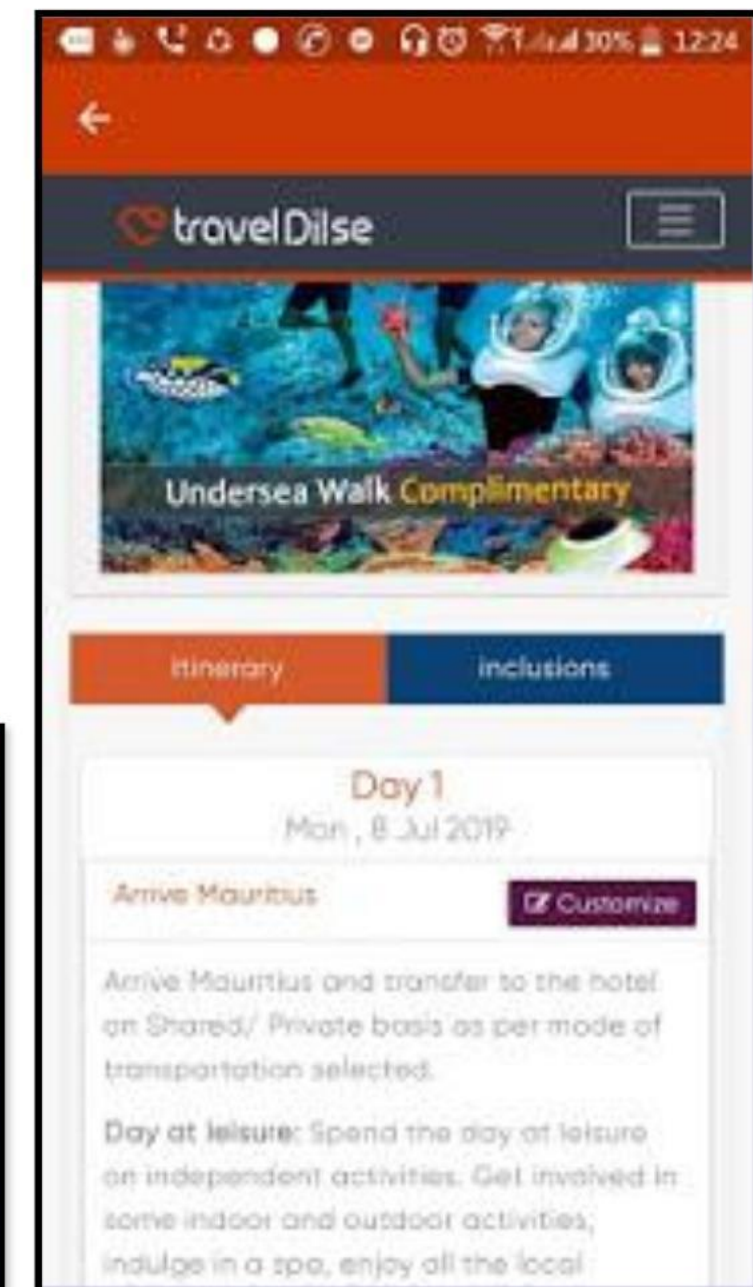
30% 12:24

travelDilse

Undersea Walk Complimentary

Itinerary | Inclusions

Day 1
Mon , 8 Jul 2019

Arrive Mauritius

Customize

Arrive Mauritius and transfer to the hotel on Shared/ Private basis as per mode of transportation selected.

Day at leisure: Spend the day at leisure on independent activities. Get involved in some indoor and outdoor activities, indulge in a spa, enjoy all the local